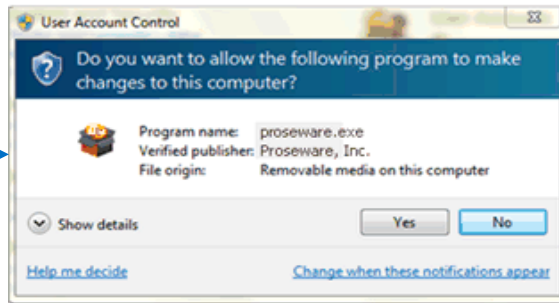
User Account Control

Do you want to allow the following program to make changes to this computer?

Program name: proseware.exe
Verified publisher: Proseware, Inc.
File origin: Removable media on this computer

Show details

Yes

No

Help me decide

Change when these notifications appear